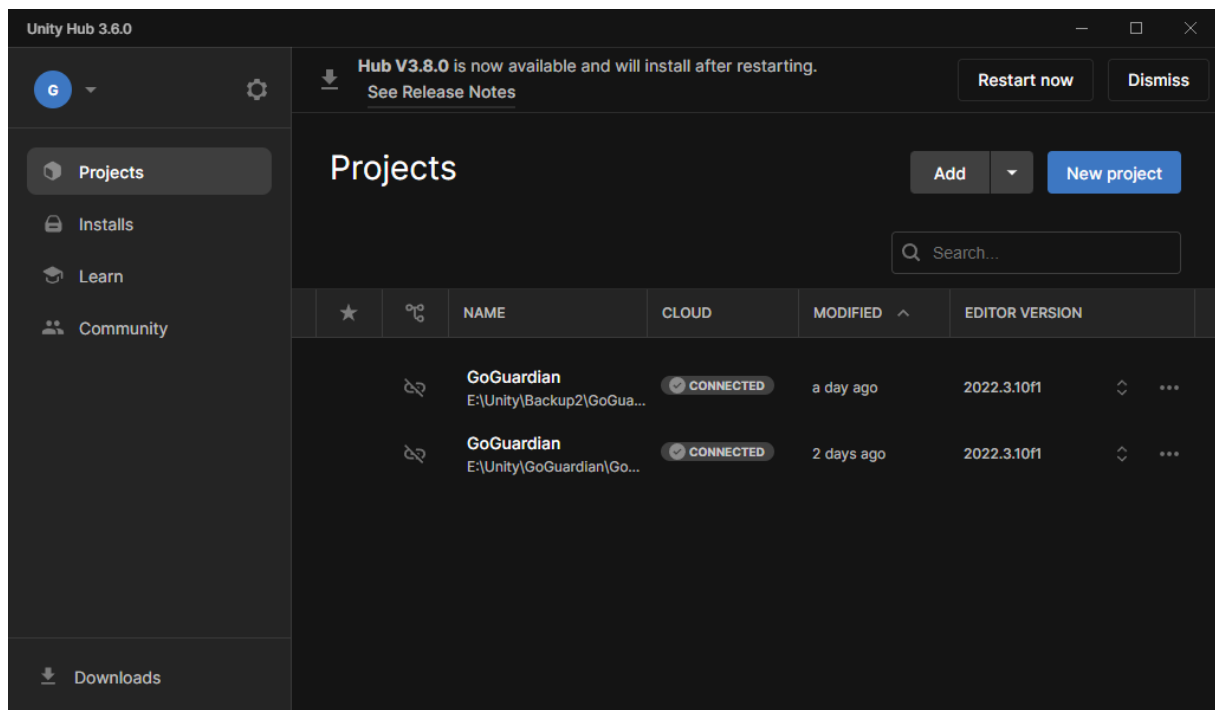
Unity Hub 3.6.0

G

Hub V3.8.0 is now available and will install after restarting.
See Release Notes

Restart now

Dismiss

Projects

Installs

Learn

Community

Projects

Add

New project

Search...

| | | NAME | CLOUD | MODIFIED | EDITOR VERSION |
|---|---|---|---|---|---|
| | | GoGuardian E:\Unity\Backup2\GoGua... | CONNECTED | a day ago | 2022.3.10f1 |
| | | GoGuardian E:\Unity\GoGuardian\Go... | CONNECTED | 2 days ago | 2022.3.10f1 |

Downloads